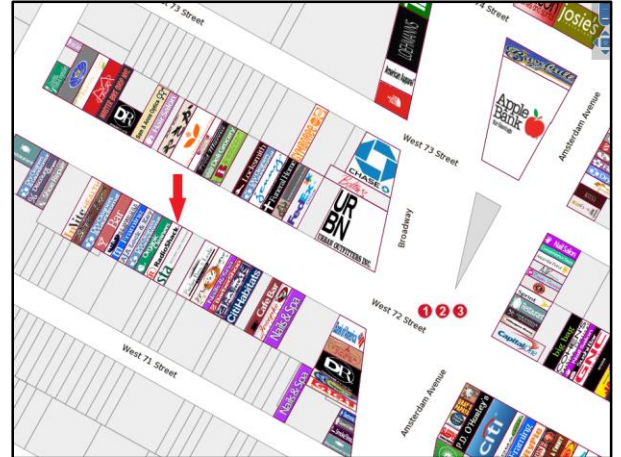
73 Street

4 Street

Josie's

LOEHMANN'S

Apple Bank

Amsterdam Avenue

West 73 Street

DR

CHASE

URBN

URBAN OUTFITTERS INC.

Broadway

RadioShack

Sla

CitiHabitats

Cafe Bar

Nails & Spa

West 72 Street

1 2 3

West 71 Street

DR

Nails & Spa

Amsterdam Avenue

P.D. O'Hurley's

citi

Capital One